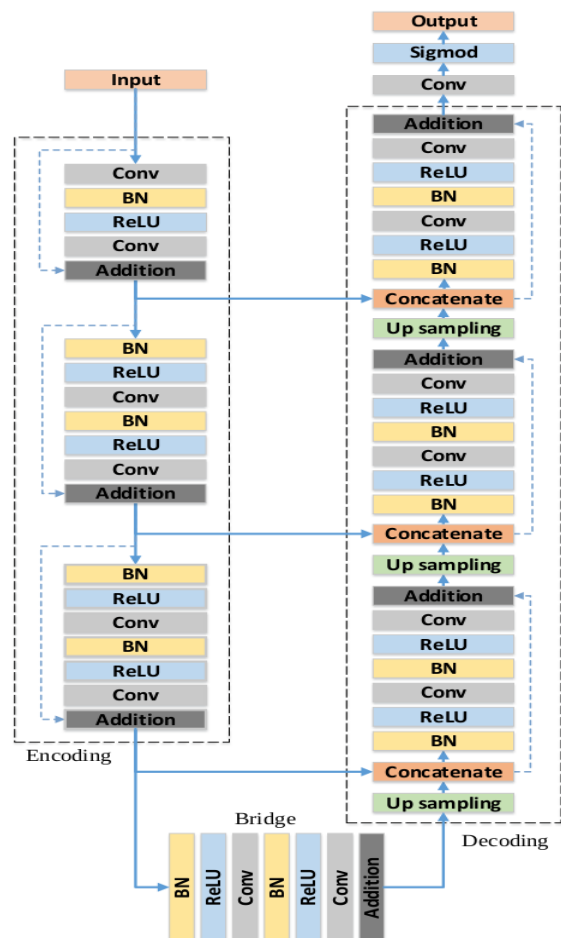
Input

Conv
BN
ReLU
Conv
Addition

BN
ReLU
Conv
BN
ReLU
Conv
Addition

BN
ReLU
Conv
BN
ReLU
Conv
Addition

Encoding

Output
Sigmod
Conv
Addition
Conv
ReLU
BN
Conv
ReLU
BN
Concatenate
Up sampling
Addition
Conv
ReLU
BN
Conv
ReLU
BN
Concatenate
Up sampling
Addition
Conv
ReLU
BN
Conv
ReLU
BN
Concatenate
Up sampling

Decoding

Bridge
BN
ReLU
Conv
BN
ReLU
Conv
Addition